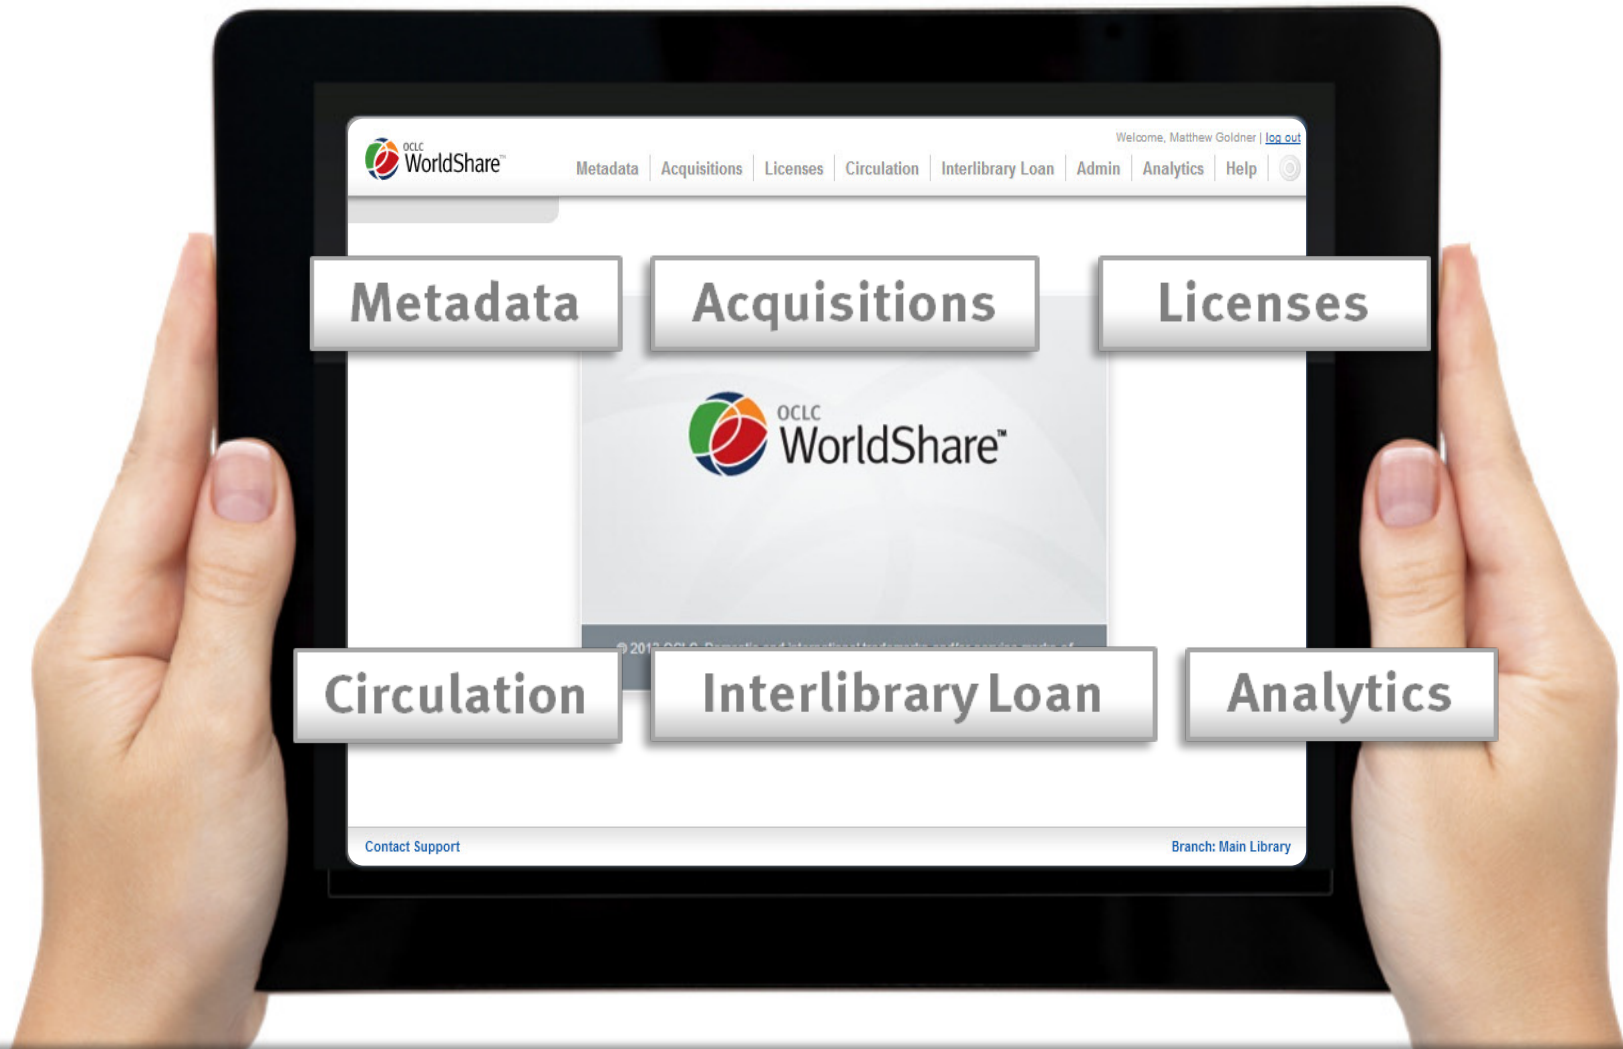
OCLC WorldShare™

Welcome, Matthew Goldner | log out

Metadata | Acquisitions | Licenses | Circulation | Interlibrary Loan | Admin | Analytics | Help

Metadata

Acquisitions

Licenses

OCLC WorldShare™

© 2012 OCLC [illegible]

Circulation

Interlibrary Loan

Analytics

Contact Support

Branch: Main Library